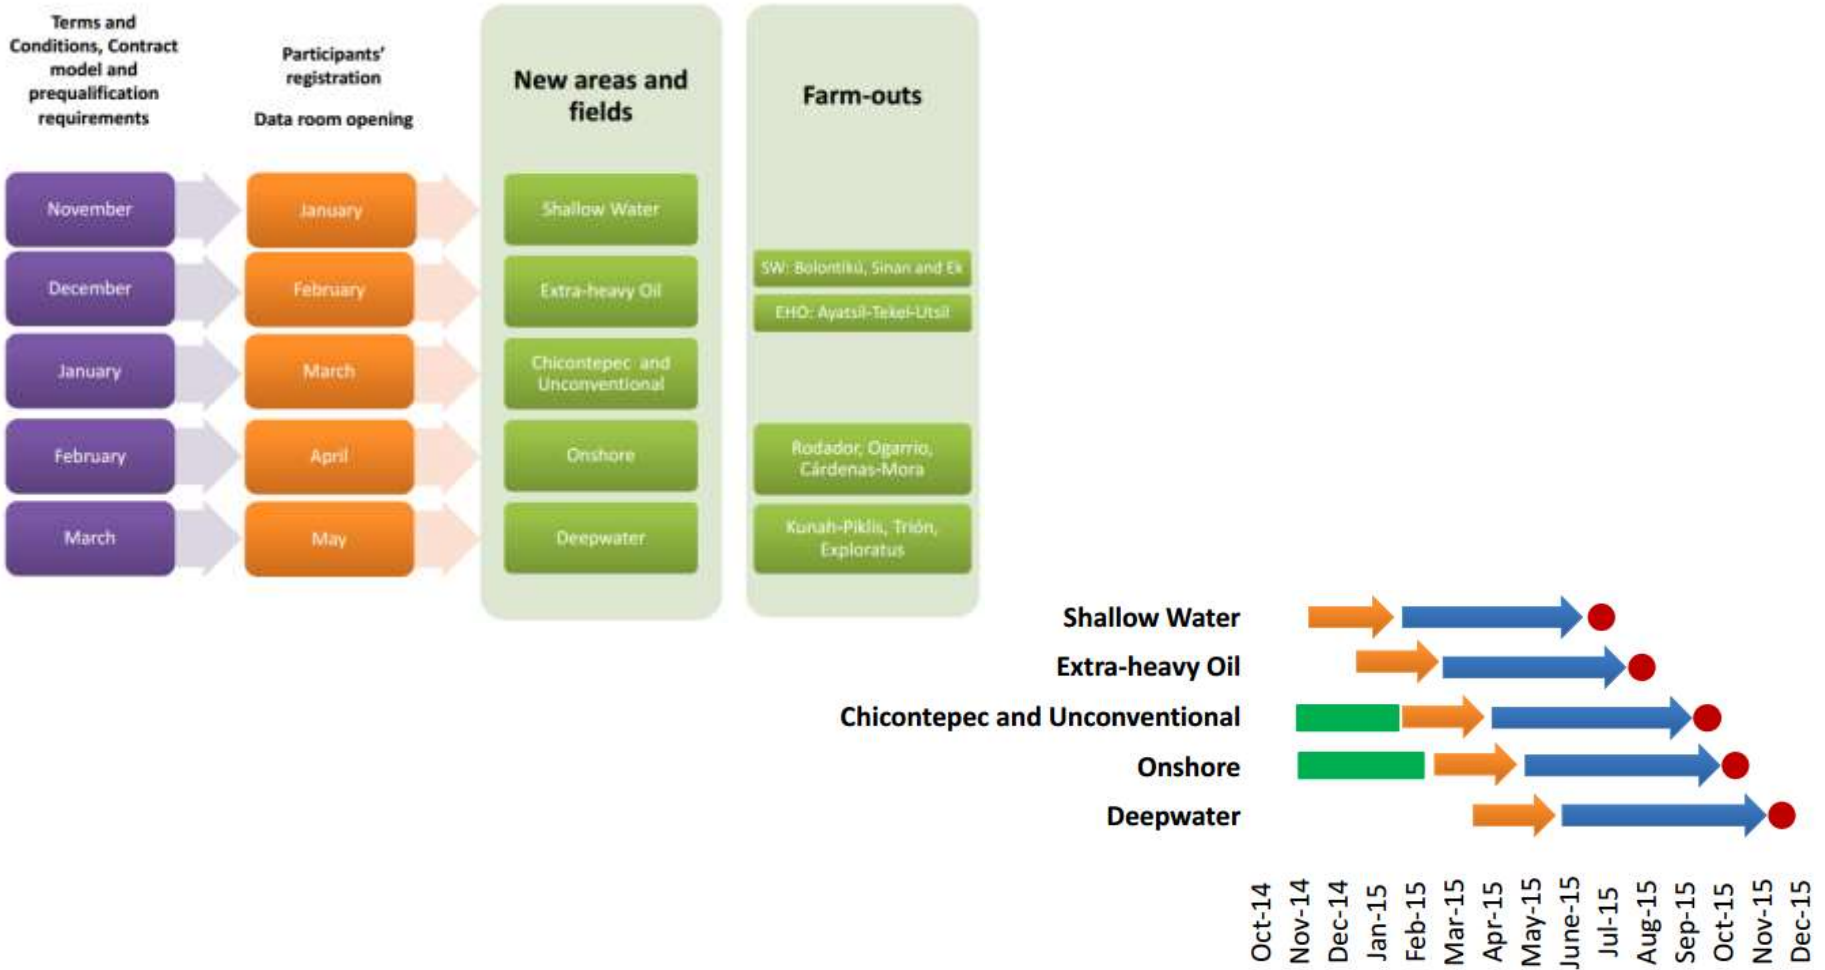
Terms and Conditions, Contract model and prequalification requirements

Participants' registration

Data room opening

New areas and fields

Farm-outs

November
December
January
February
March

January
February
March
April
May

Shallow Water
Extra-heavy Oil
Chicontepec and Unconventional
Onshore
Deepwater

SW: Bolontikú, Sinan and Ek
EHO: Ayatsil-Tekel-Utsil
Rodador, Ogarrio, Cárdenas-Mora
Kunah-Piklis, Trión, Exploratus

Shallow Water
Extra-heavy Oil
Chicontepec and Unconventional
Onshore
Deepwater

Oct-14
Nov-14
Dec-14
Jan-15
Feb-15
Mar-15
Apr-15
May-15
June-15
Jul-15
Aug-15
Sep-15
Oct-15
Nov-15
Dec-15